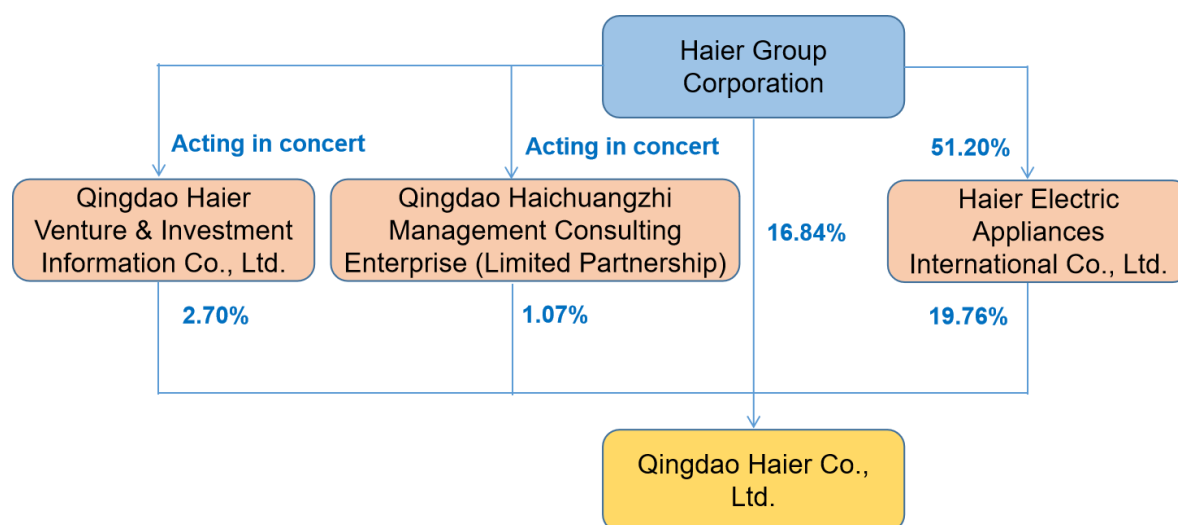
Haier Group Corporation

Acting in concert

Acting in concert

51.20%

Qingdao Haier Venture & Investment Information Co., Ltd.

Qingdao Haichuangzhi Management Consulting Enterprise (Limited Partnership)

16.84%

Haier Electric Appliances International Co., Ltd.

2.70%

1.07%

19.76%

Qingdao Haier Co., Ltd.